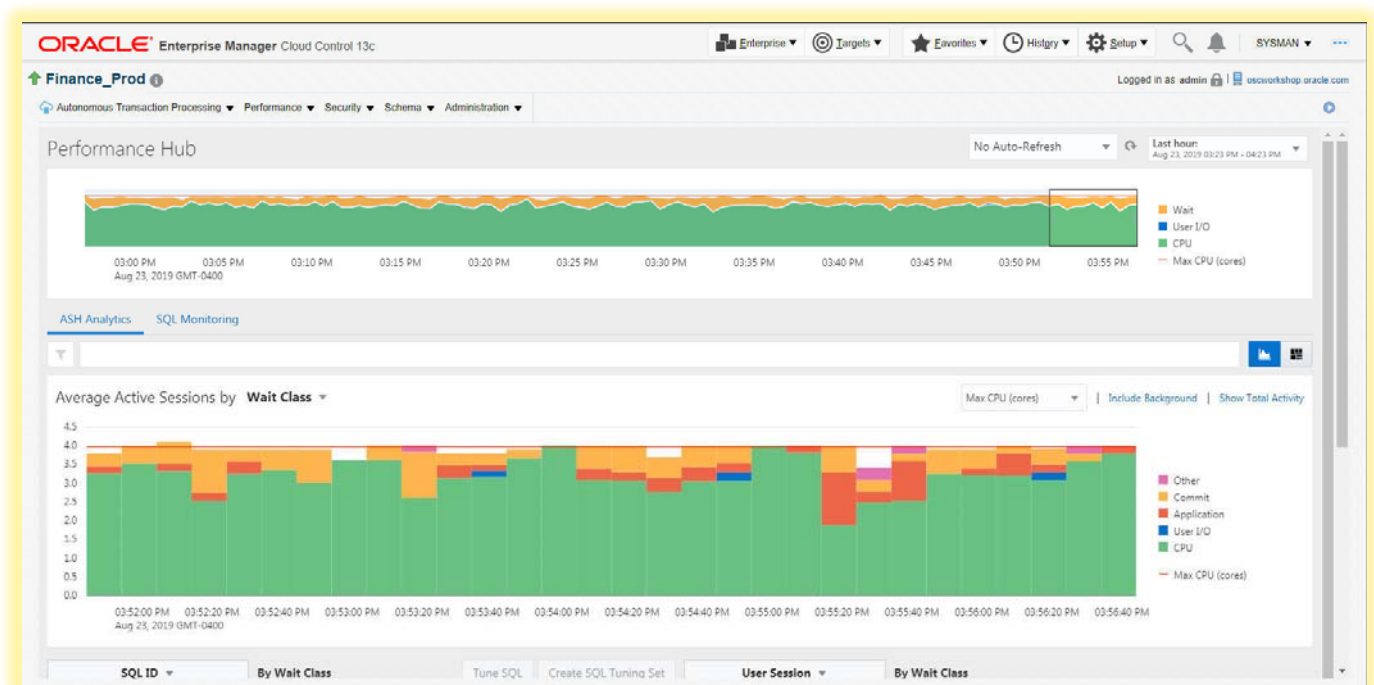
ORACLE Enterprise Manager Cloud Control 13c

Enterprise ▾ Targets ▾ Favorites ▾ History ▾ Setup ▾ SYSMAN ▾

Finance_Prod

Logged in as admin | oscworkshop.oracle.com

Autonomous Transaction Processing ▾ Performance ▾ Security ▾ Schema ▾ Administration ▾

Performance Hub

No Auto-Refresh

Last hour: Aug 23, 2019 03:23 PM - 04:23 PM

03:00 PM Aug 23, 2019 GMT-0400 03:05 PM 03:10 PM 03:15 PM 03:20 PM 03:25 PM 03:30 PM 03:35 PM 03:40 PM 03:45 PM 03:50 PM 03:55 PM

Wait
User I/O
CPU
Max CPU (cores)

ASH Analytics SQL Monitoring

Average Active Sessions by Wait Class ▾

Max CPU (cores) | Include Background | Show Total Activity

4.5
4.0
3.5
3.0
2.5
2.0
1.5
1.0
0.5
0.0

03:52:00 PM Aug 23, 2019 GMT-0400 03:52:20 PM 03:52:40 PM 03:53:00 PM 03:53:20 PM 03:53:40 PM 03:54:00 PM 03:54:20 PM 03:54:40 PM 03:55:00 PM 03:55:20 PM 03:55:40 PM 03:56:00 PM 03:56:20 PM 03:56:40 PM

Other
Commit
Application
User I/O
CPU

Max CPU (cores)

SQL ID ▾ By Wait Class Tune SQL Create SQL Tuning Set User Session ▾ By Wait Class